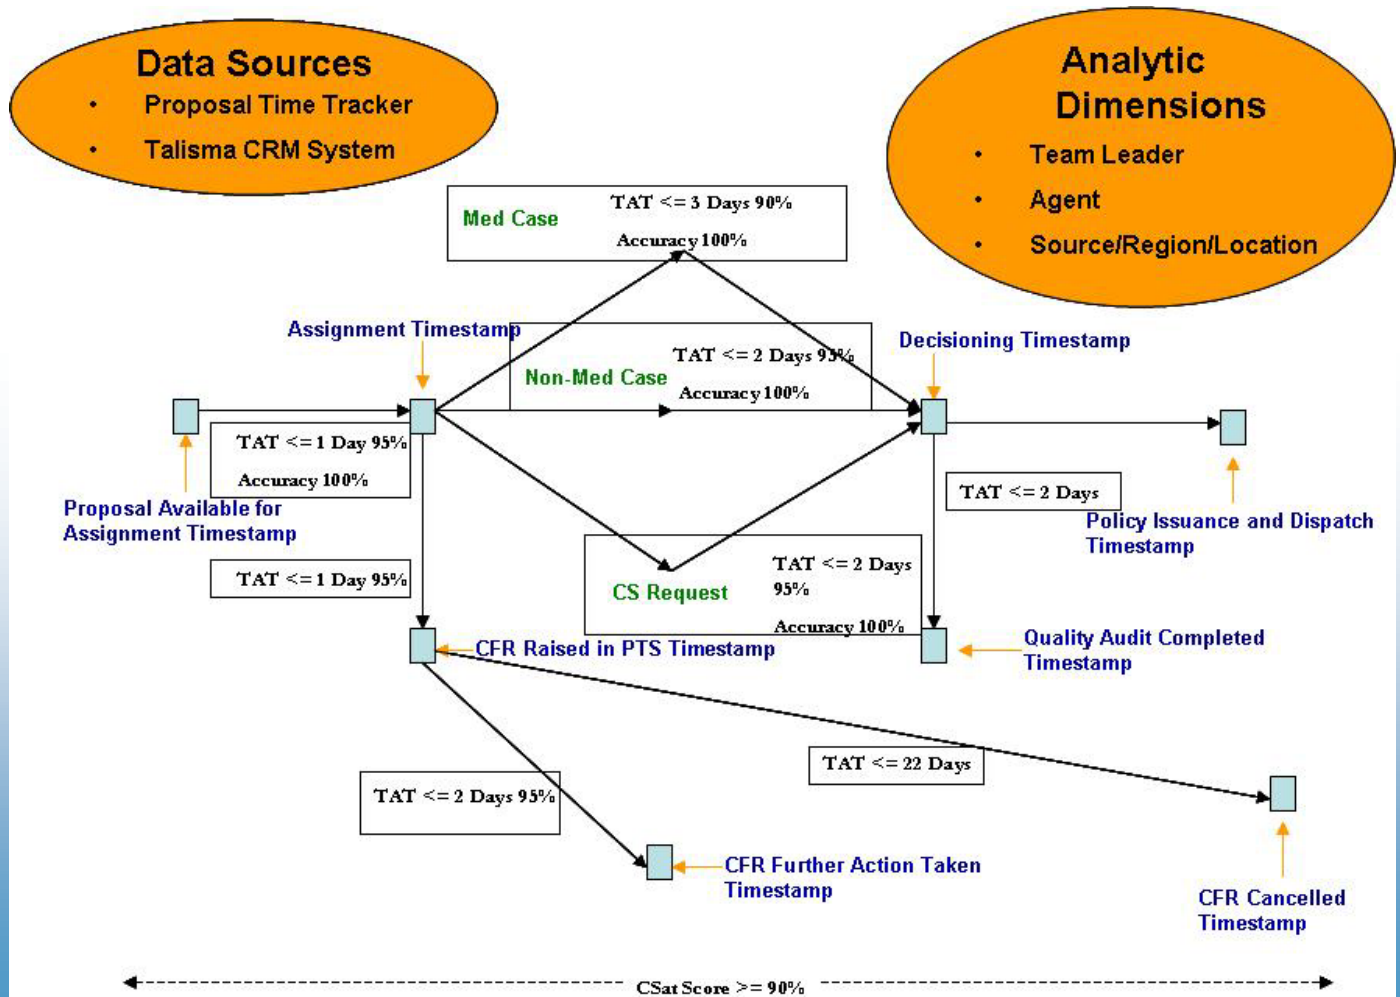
Data Sources
• Proposal Time Tracker
• Talisma CRM System

Analytic Dimensions
• Team Leader
• Agent
• Source/Region/Location

Med Case
TAT <= 3 Days 90%
Accuracy 100%

Assignment Timestamp

Non-Med Case
TAT <= 2 Days 95%
Accuracy 100%

Decisioning Timestamp

TAT <= 1 Day 95%
Accuracy 100%

Proposal Available for Assignment Timestamp

TAT <= 2 Days

Policy Issuance and Dispatch Timestamp

TAT <= 1 Day 95%

CS Request
TAT <= 2 Days
95%
Accuracy 100%

CFR Raised in PTS Timestamp

Quality Audit Completed Timestamp

TAT <= 22 Days

TAT <= 2 Days 95%

CFR Further Action Taken Timestamp

CFR Cancelled Timestamp

CSat Score >= 90%